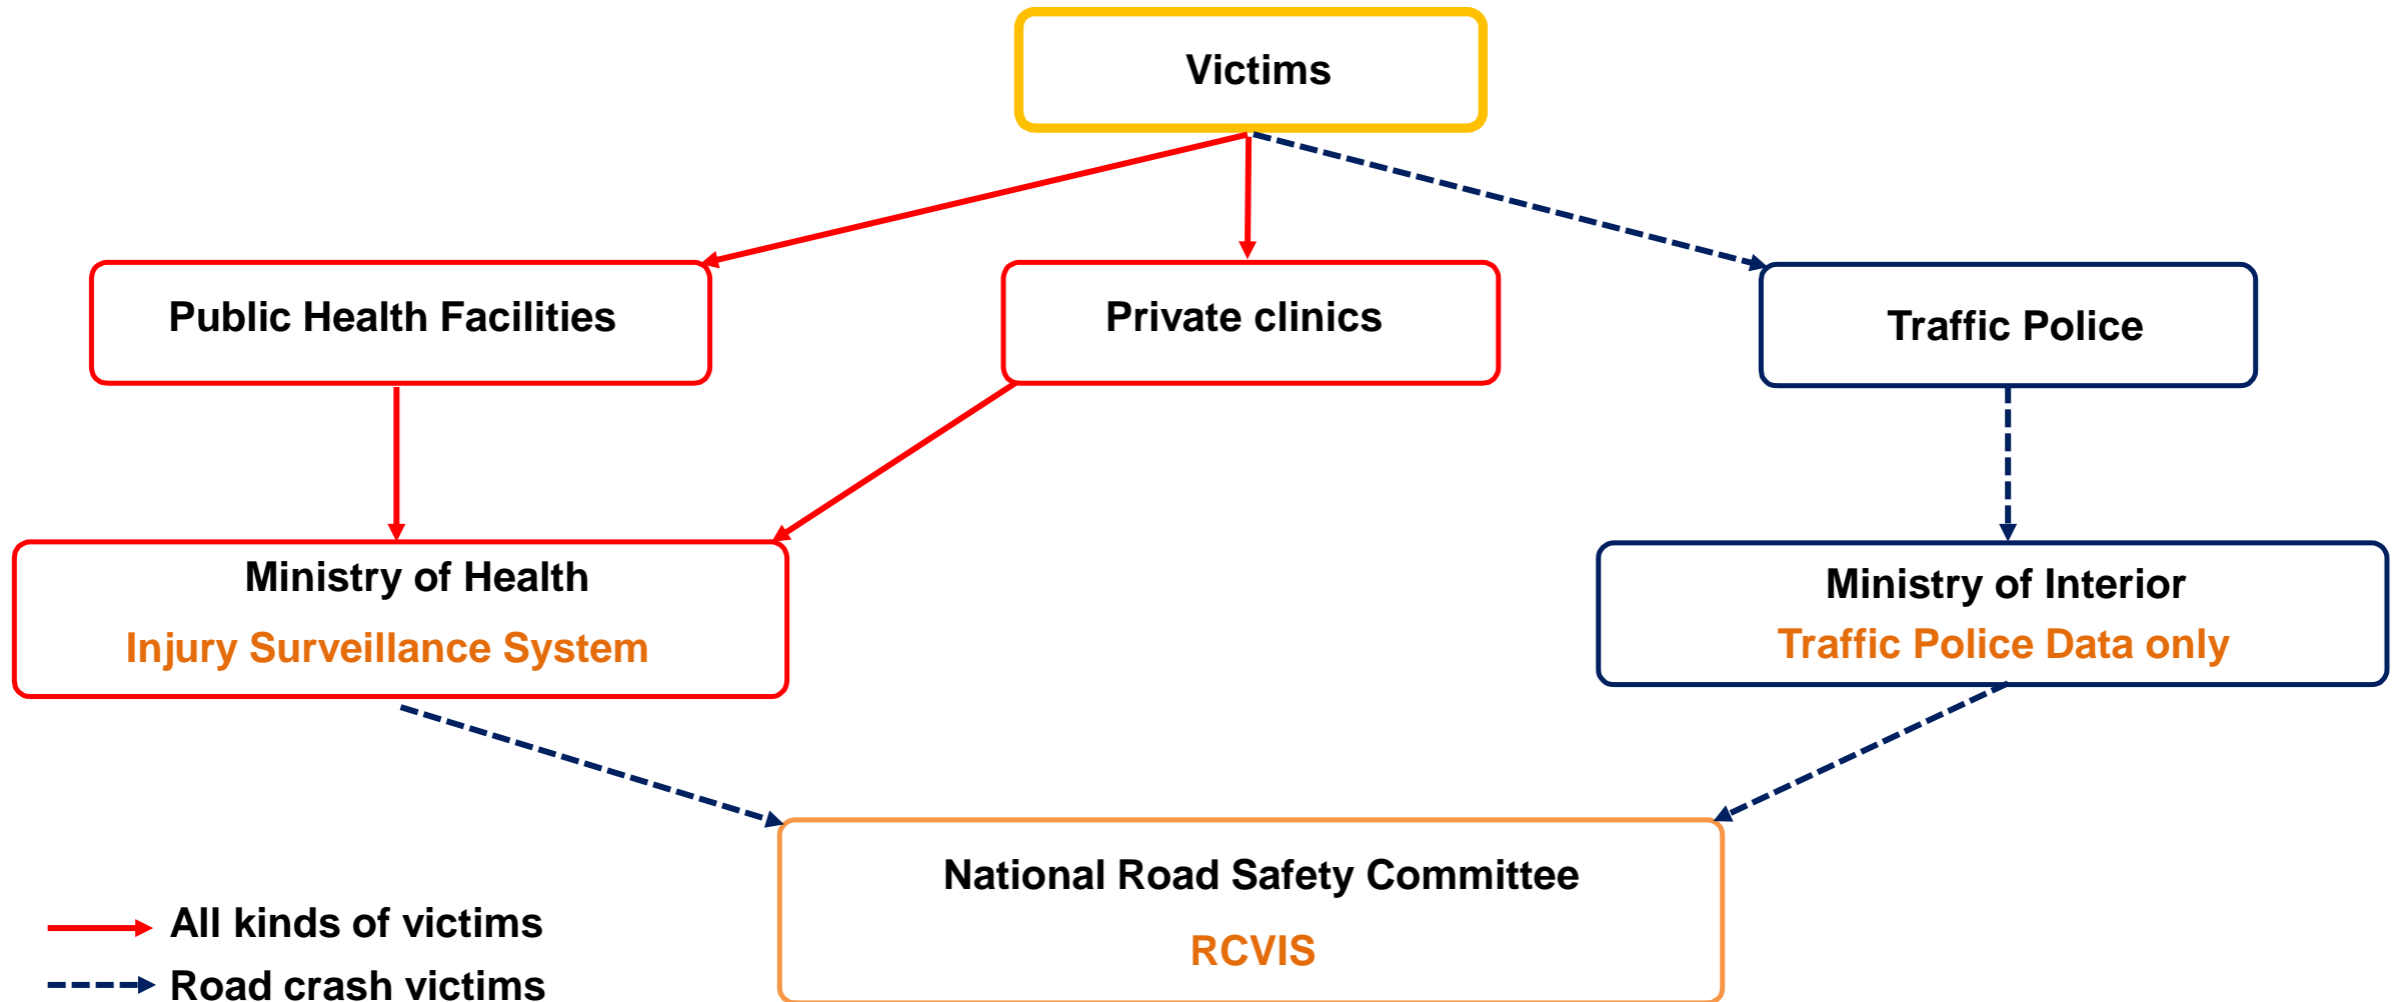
Victims

Public Health Facilities

Private clinics

Traffic Police

Ministry of Health
Injury Surveillance System

Ministry of Interior
Traffic Police Data only

National Road Safety Committee
RCVIS

All kinds of victims
Road crash victims